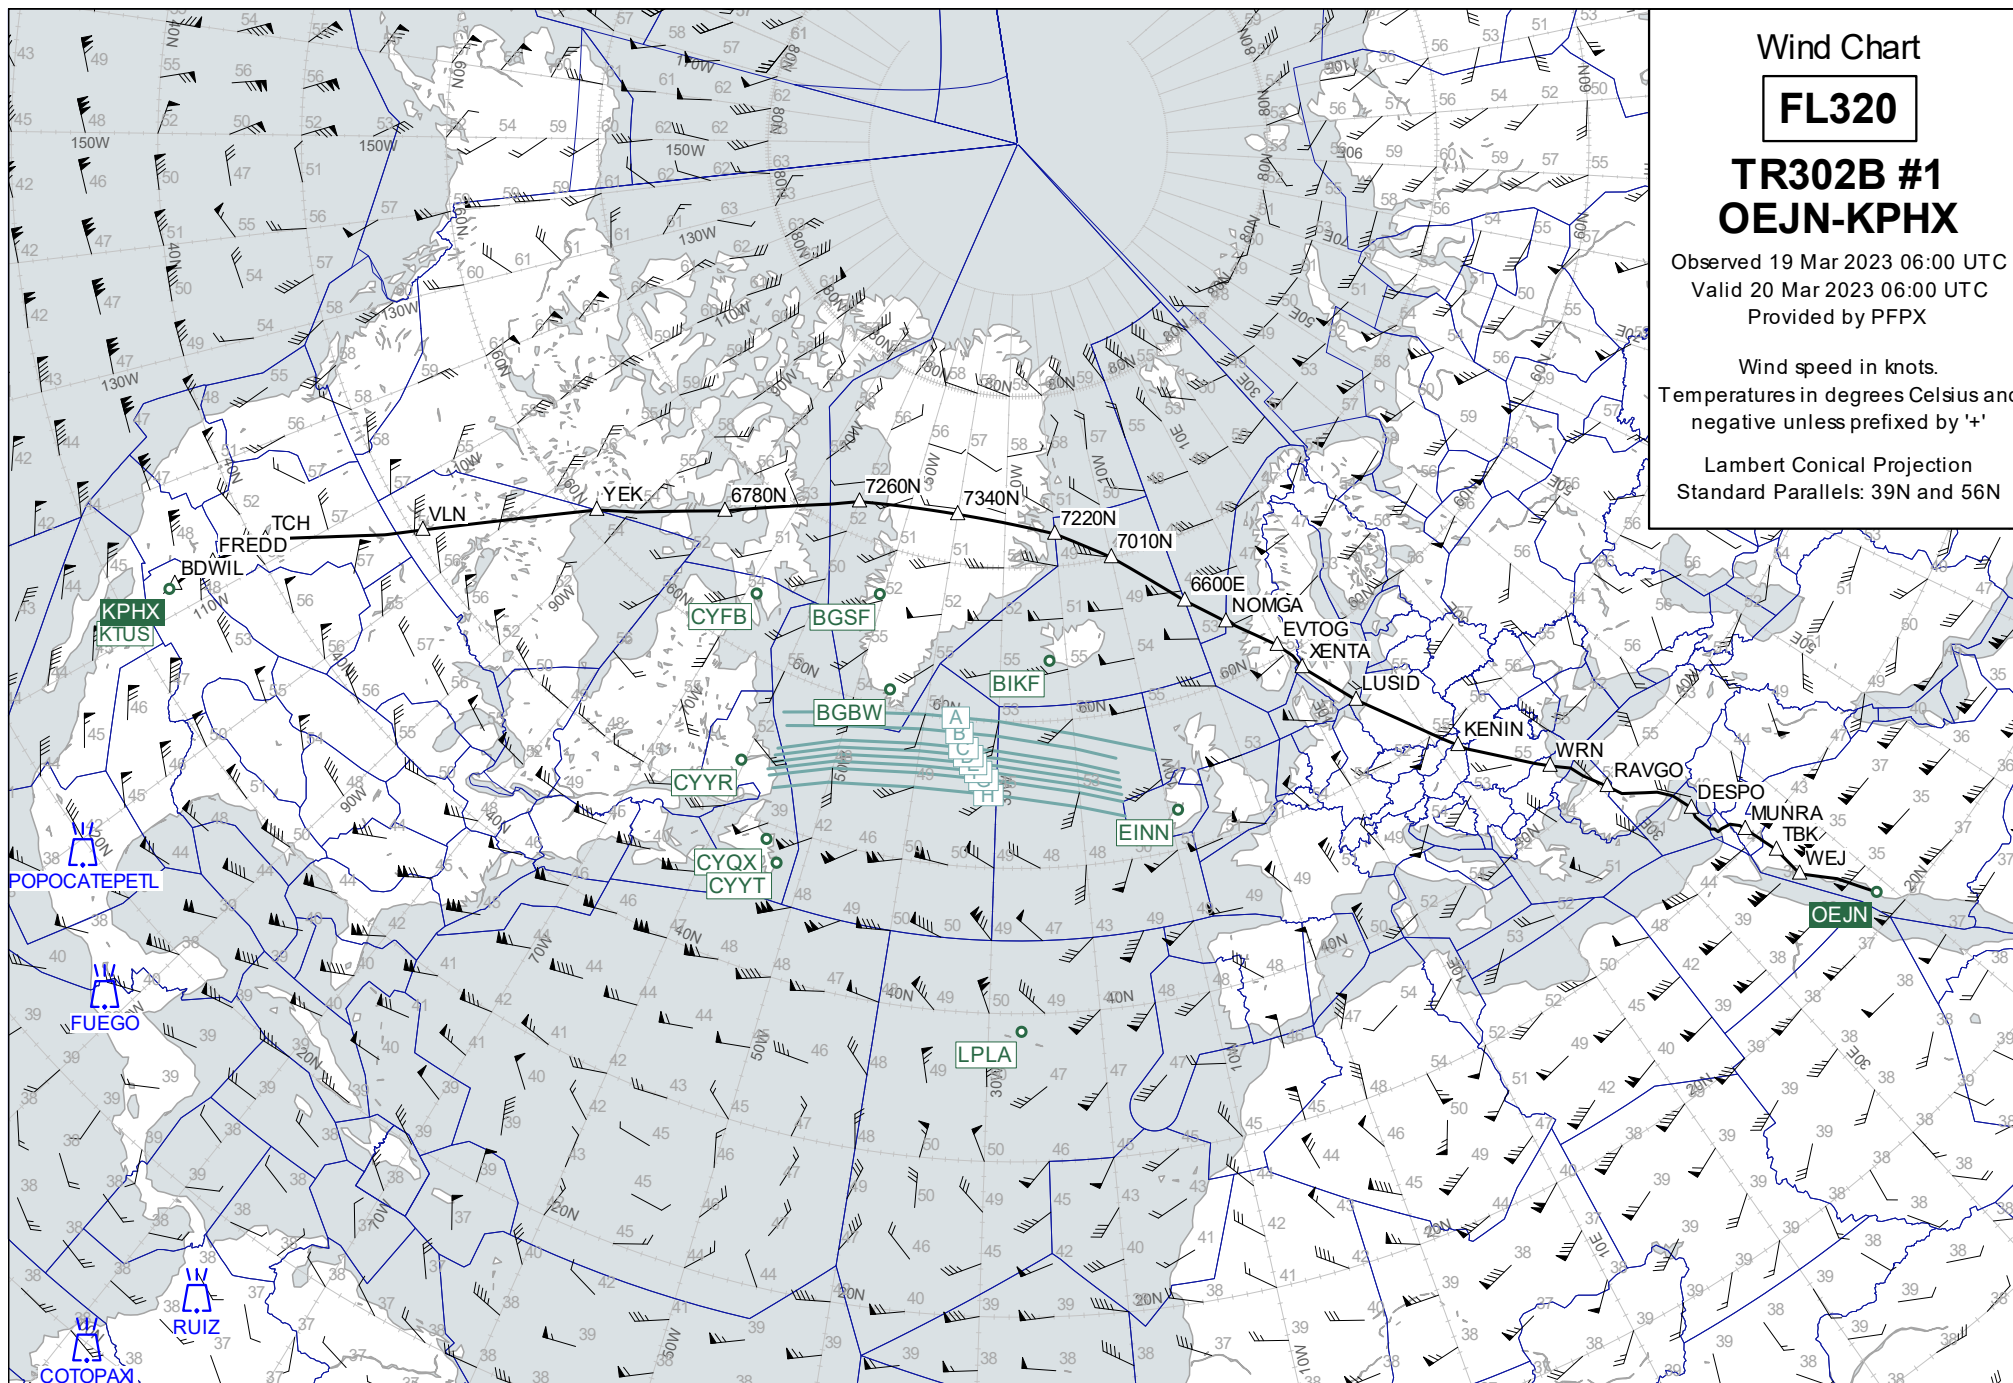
Wind Chart

FL320

TR302B #1
OEJN-KPHX

Observed 19 Mar 2023 06:00 UTC
Valid 20 Mar 2023 06:00 UTC
Provided by PFPX

Wind speed in knots.
Temperatures in degrees Celsius and
negative unless prefixed by '+'

Lambert Conical Projection
Standard Parallels: 39N and 56N

TCH
FREDD
BDWIL
VLN
YEK
6780N
7260N
7340N
7220N
7010N
6600E
NOMGA
EVTOG
XENTA
LUSID
KENIN
WRN
RAVGO
DESPO
MUNRA
TBK
WEJ
OEJN
KPHX
KTUS
CYFB
BGSF
BIKF
BGBW
CYYR
CYQX
CYYT
EINN
LPLA
A
B
C
H
POPOCATEPETL
FUEGO
RUIZ
COTOPAXI
150W
130W
110W
90W
70W
50W
30W
10W
10E
30E
50E
20N
40N
60N
80N